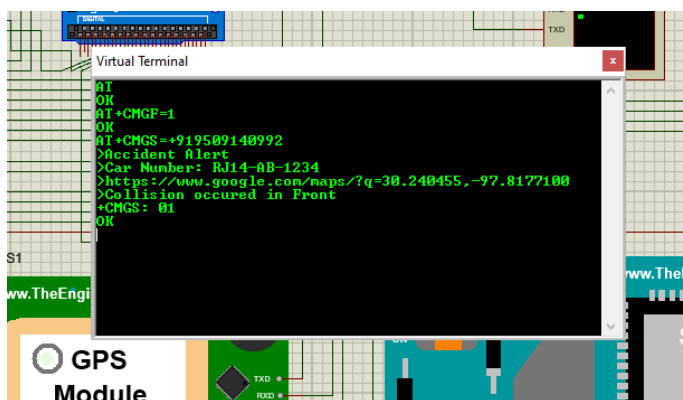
Virtual Terminal

AT
OK
AT+CMGF=1
OK
AT+CMGS=+919509140992
>Accident Alert
>Car Number: RJ14-AB-1234
>https://www.google.com/maps/?q=30.240455,-97.8177100
>Collision occured in Front
+CMGS: 01
OK

TXD
S1
ww.TheEngi
ww.TheE
GPS
Module
TXD
RXD